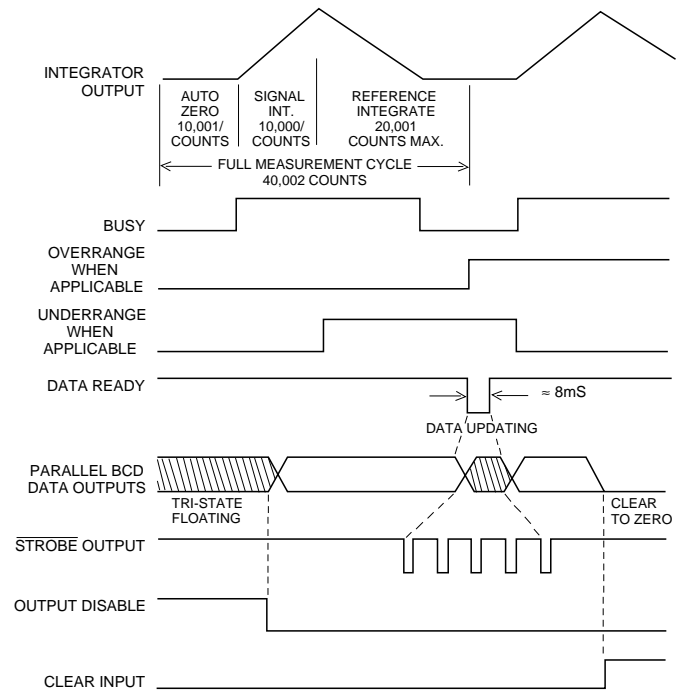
INTEGRATOR OUTPUT

AUTO ZERO 10,001/ COUNTS

SIGNAL INT. 10,000/ COUNTS

REFERENCE INTEGRATE 20,001 COUNTS MAX.

FULL MEASUREMENT CYCLE 40,002 COUNTS

BUSY

OVERRANGE WHEN APPLICABLE

UNDERRANGE WHEN APPLICABLE

DATA READY

≈ 8mS

DATA UPDATING

PARALLEL BCD DATA OUTPUTS

TRI-STATE FLOATING

CLEAR TO ZERO

$\overline{\text{STROBE}}$ OUTPUT

OUTPUT DISABLE

CLEAR INPUT